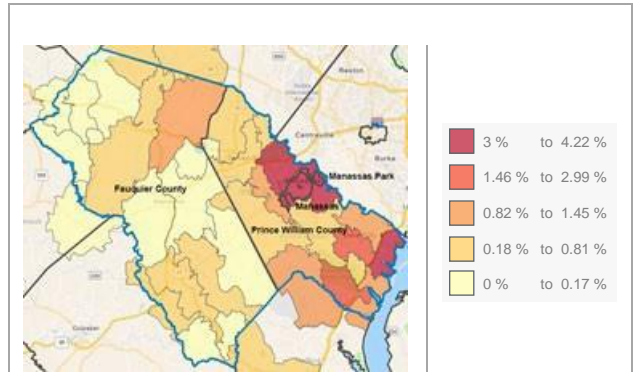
Reston

Centreville

Burke

Fauquier County

Manassas Park

Manassas

Prince William County

| 3 % | to 4.22 % |
|---|---|
| 1.46 % | to 2.99 % |
| 0.82 % | to 1.45 % |
| 0.18 % | to 0.81 % |
| 0 % | to 0.17 % |